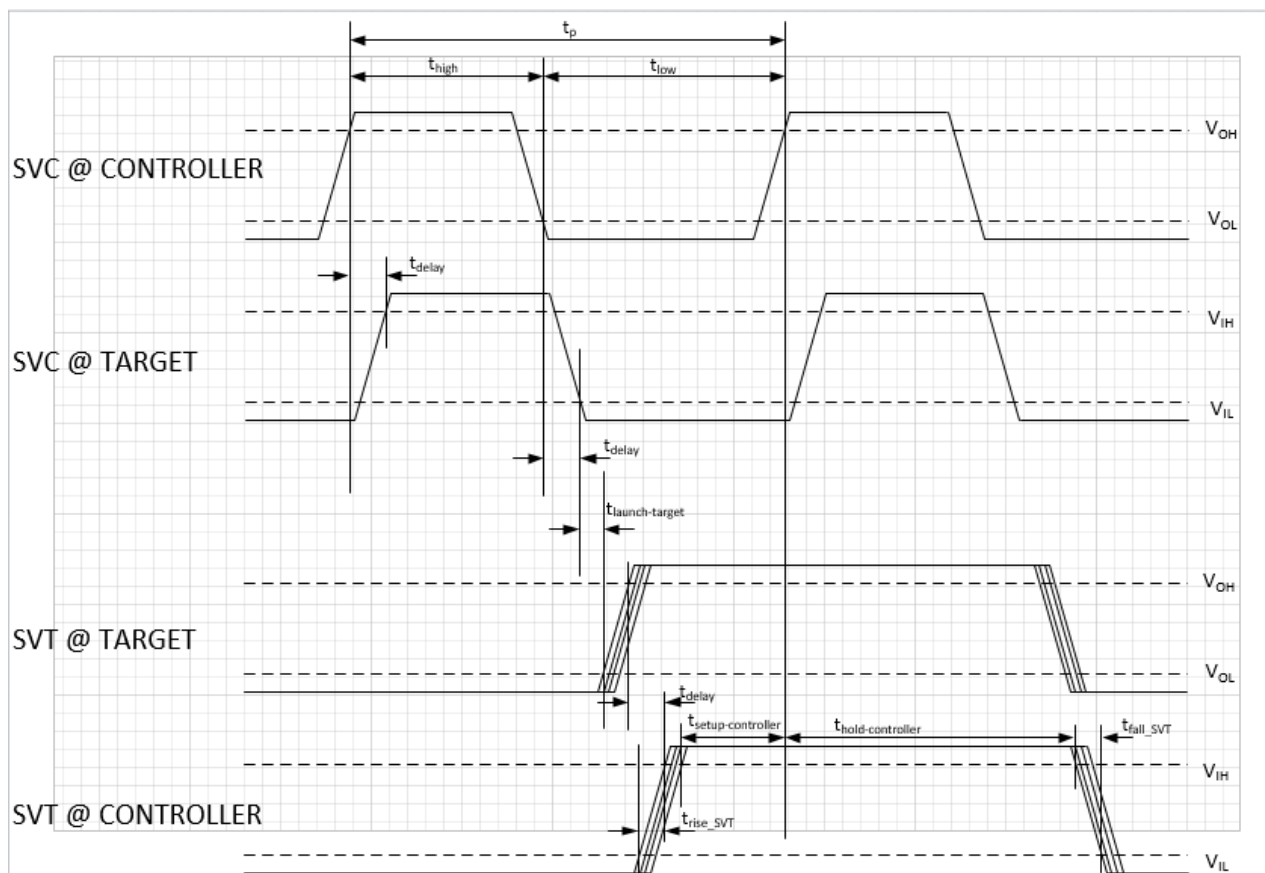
$t_p$
$t_{high}$
$t_{low}$
$V_{OH}$
SVC @ CONTROLLER
$V_{OL}$
$t_{delay}$
$V_{IH}$
SVC @ TARGET
$V_{IL}$
$t_{delay}$
$t_{launch\text{-}target}$
$V_{OH}$
SVT @ TARGET
$V_{OL}$
$t_{delay}$
$t_{setup\text{-}controller}$
$t_{hold\text{-}controller}$
$t_{fall\_SVT}$
$V_{IH}$
SVT @ CONTROLLER
$t_{rise\_SVT}$
$V_{IL}$